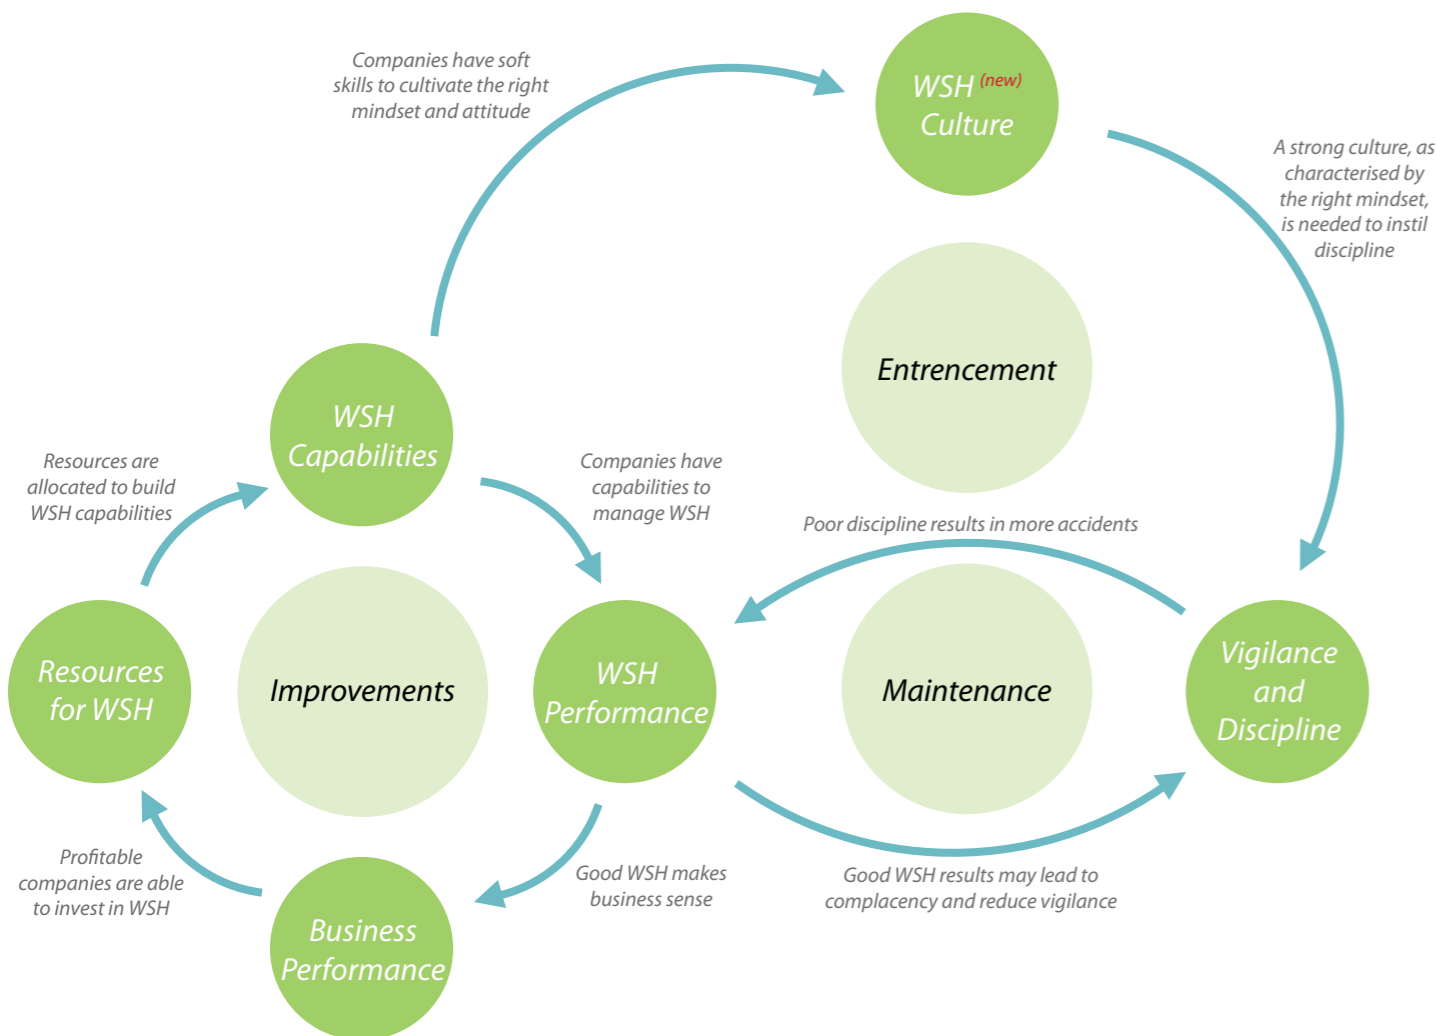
Companies have soft skills to cultivate the right mindset and attitude

WSH (new) Culture

A strong culture, as characterised by the right mindset, is needed to instil discipline

Entrencement

WSH Capabilities

Resources are allocated to build WSH capabilities

Companies have capabilities to manage WSH

Poor discipline results in more accidents

Resources for WSH

Improvements

WSH Performance

Maintenance

Vigilance and Discipline

Profitable companies are able to invest in WSH

Good WSH makes business sense

Good WSH results may lead to complacency and reduce vigilance

Business Performance